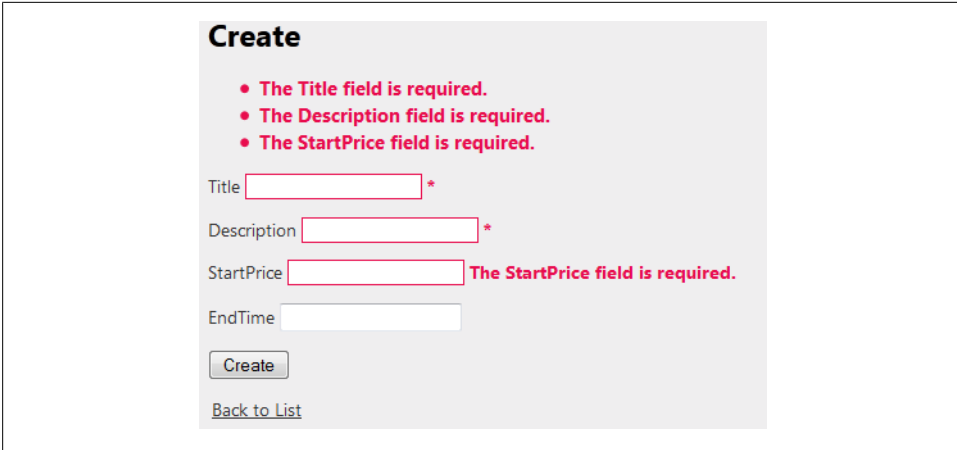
Create

- The Title field is required.
- The Description field is required.
- The StartPrice field is required.

Title *

Description *

StartPrice The StartPrice field is required.

EndTime

Create

Back to List